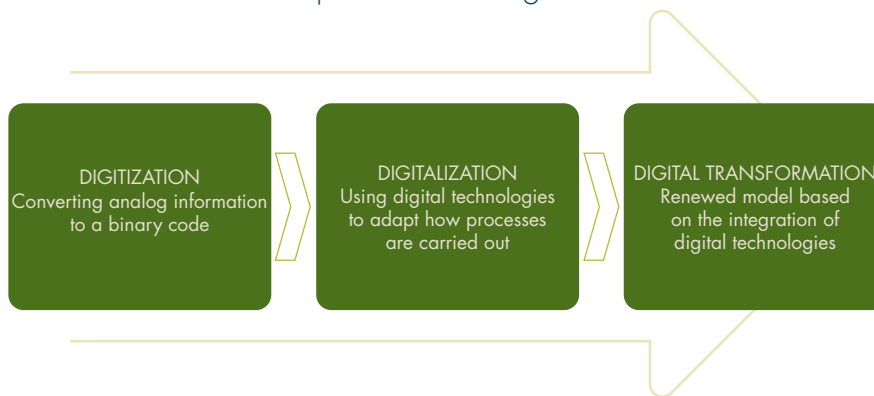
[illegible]

DIGITIZATION
Converting analog information to a binary code

DIGITALIZATION
Using digital technologies to adapt how processes are carried out

DIGITAL TRANSFORMATION
Renewed model based on the integration of digital technologies